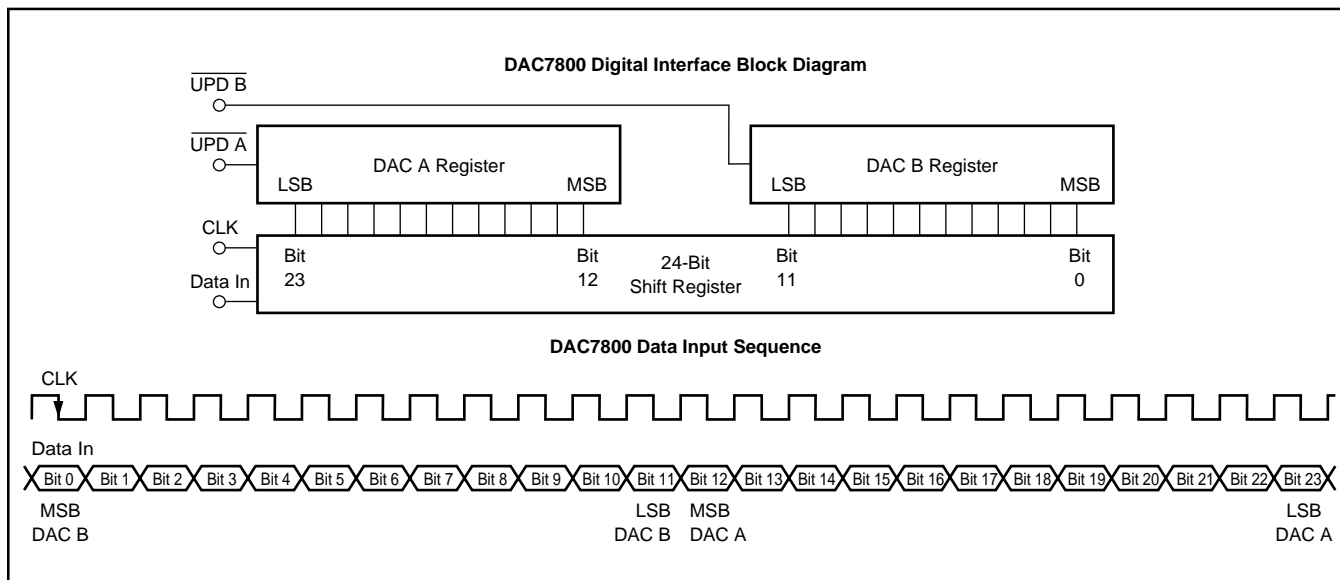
DAC7800 Digital Interface Block Diagram

$\overline{\text{UPD B}}$

$\overline{\text{UPD A}}$

DAC A Register

LSB

MSB

DAC B Register

LSB

MSB

CLK

Data In

Bit 23

Bit 12

24-Bit Shift Register

Bit 11

Bit 0

DAC7800 Data Input Sequence

CLK

Data In

Bit 0 Bit 1 Bit 2 Bit 3 Bit 4 Bit 5 Bit 6 Bit 7 Bit 8 Bit 9 Bit 10 Bit 11 Bit 12 Bit 13 Bit 14 Bit 15 Bit 16 Bit 17 Bit 18 Bit 19 Bit 20 Bit 21 Bit 22 Bit 23

MSB DAC B

LSB DAC B

MSB DAC A

LSB DAC A